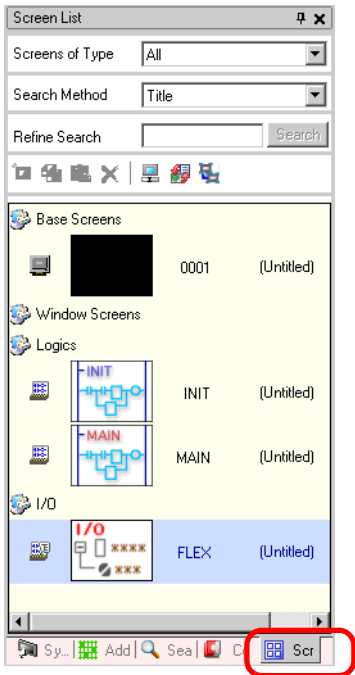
Screen List

Screens of Type All

Search Method Title

Refine Search Search

Base Screens

0001 (Untitled)

Window Screens

Logics

INIT

INIT (Untitled)

MAIN

MAIN (Untitled)

I/O

I/O

****

***

FLEX (Untitled)

Sy... Add Sea C Scr